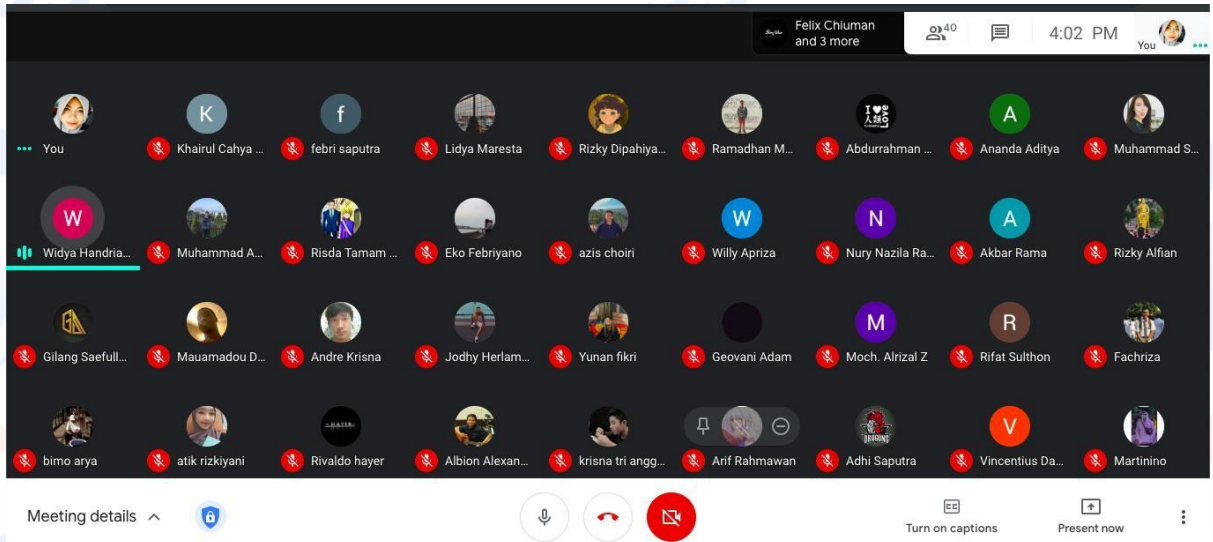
Felix Chiuman and 3 more

40

4:02 PM

You

You

K
Khairul Cahya ...

f
febri saputra

Lidya Maresta

Rizky Dipahiya...

Ramadhan M...

Abdurrahman ...

A
Ananda Aditya

Muhammad S...

W
Widya Handria...

Muhammad A...

Risda Tamam ...

Eko Febriyano

azis choiri

W
Willy Apriza

N
Nury Nazila Ra...

A
Akbar Rama

Rizky Alfian

Gilang Saefull...

Mauamadou D...

Andre Krisna

Jodhy Herlam...

Yunan fikri

Geovani Adam

M
Moch. Alrizal Z

R
Rifat Sulthon

Fachriza

bimo arya

atik rizkiyani

Rivaldo hayer

Albion Alexan...

krisna tri angg...

Arif Rahmawan

Adhi Saputra

V
Vincentius Da...

Martinino

Meeting details

Turn on captions

Present now